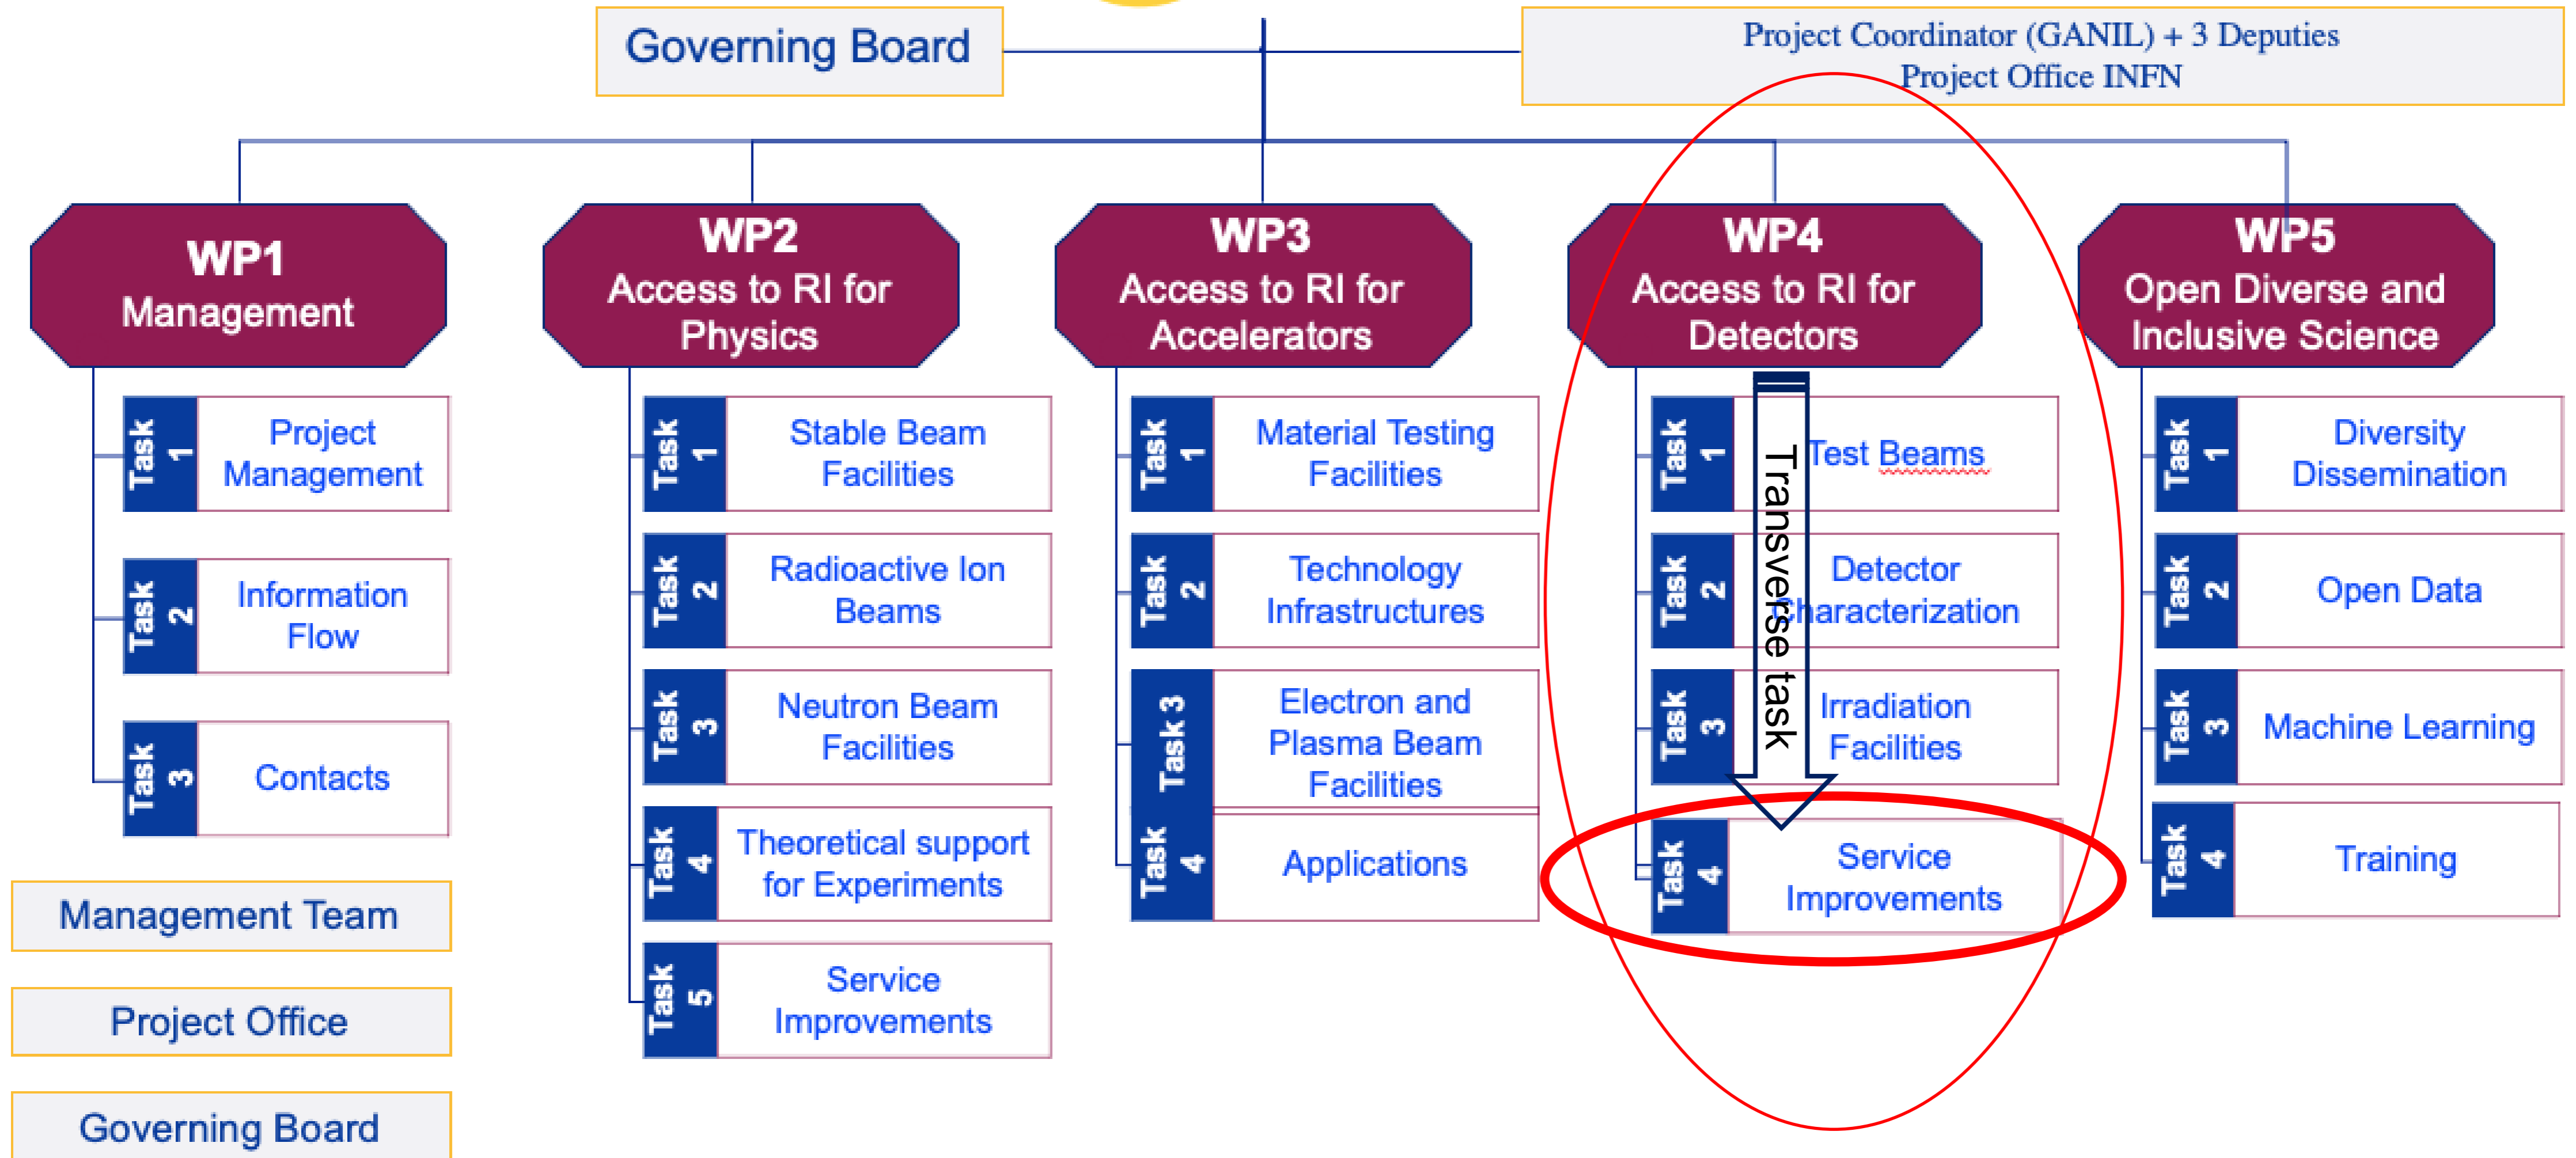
Governing Board

Project Coordinator (GANIL) + 3 Deputies
Project Office INFN

WP1
Management

Task 1 Project Management

Task 2 Information Flow

Task 3 Contacts

Management Team

Project Office

Governing Board

WP2
Access to RI for Physics

Task 1 Stable Beam Facilities

Task 2 Radioactive Ion Beams

Task 3 Neutron Beam Facilities

Task 4 Theoretical support for Experiments

Task 5 Service Improvements

WP3
Access to RI for Accelerators

Task 1 Material Testing Facilities

Task 2 Technology Infrastructures

Task 3 Electron and Plasma Beam Facilities

Task 4 Applications

WP4
Access to RI for Detectors

Task 1 Test Beams

Task 2 Detector Characterization

Task 3 Irradiation Facilities

Task 4 Service Improvements

Transverse task

WP5
Open Diverse and Inclusive Science

Task 1 Diversity Dissemination

Task 2 Open Data

Task 3 Machine Learning

Task 4 Training